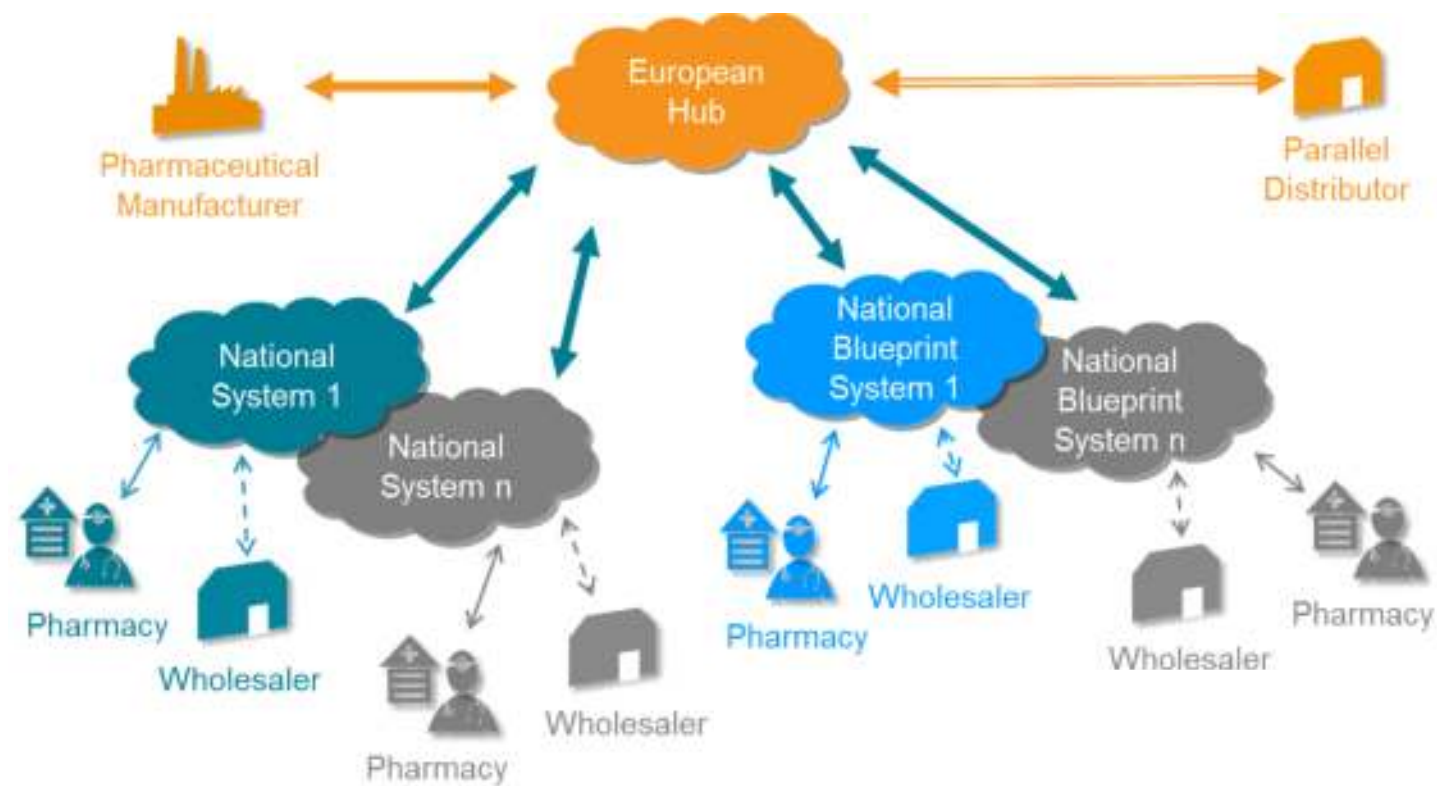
European Hub

Pharmaceutical Manufacturer

Parallel Distributor

National System 1

National System n

National Blueprint System 1

National Blueprint System n

Pharmacy

Wholesaler

Pharmacy

Wholesaler

Pharmacy

Wholesaler

Wholesaler

Pharmacy